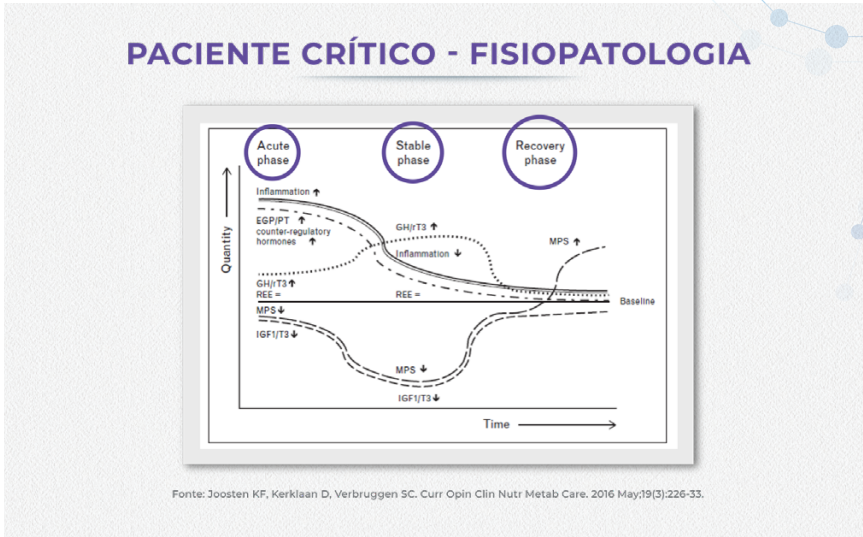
PACIENTE CRÍTICO - FISIOPATOLOGIA

Acute phase

Stable phase

Recovery phase

Quantity

Inflammation ↑

EGP/PT ↑
counter-regulatory hormones ↑

GH/rT3 ↑

Inflammation ↓

MPS ↑

GH/rT3 ↑
REE =

REE =

Baseline

MPS ↓

IGF1/T3 ↓

MPS ↓

IGF1/T3 ↓

Time

Fonte: Joosten KF, Kerklaan D, Verbruggen SC. Curr Opin Clin Nutr Metab Care. 2016 May;19(3):226-33.